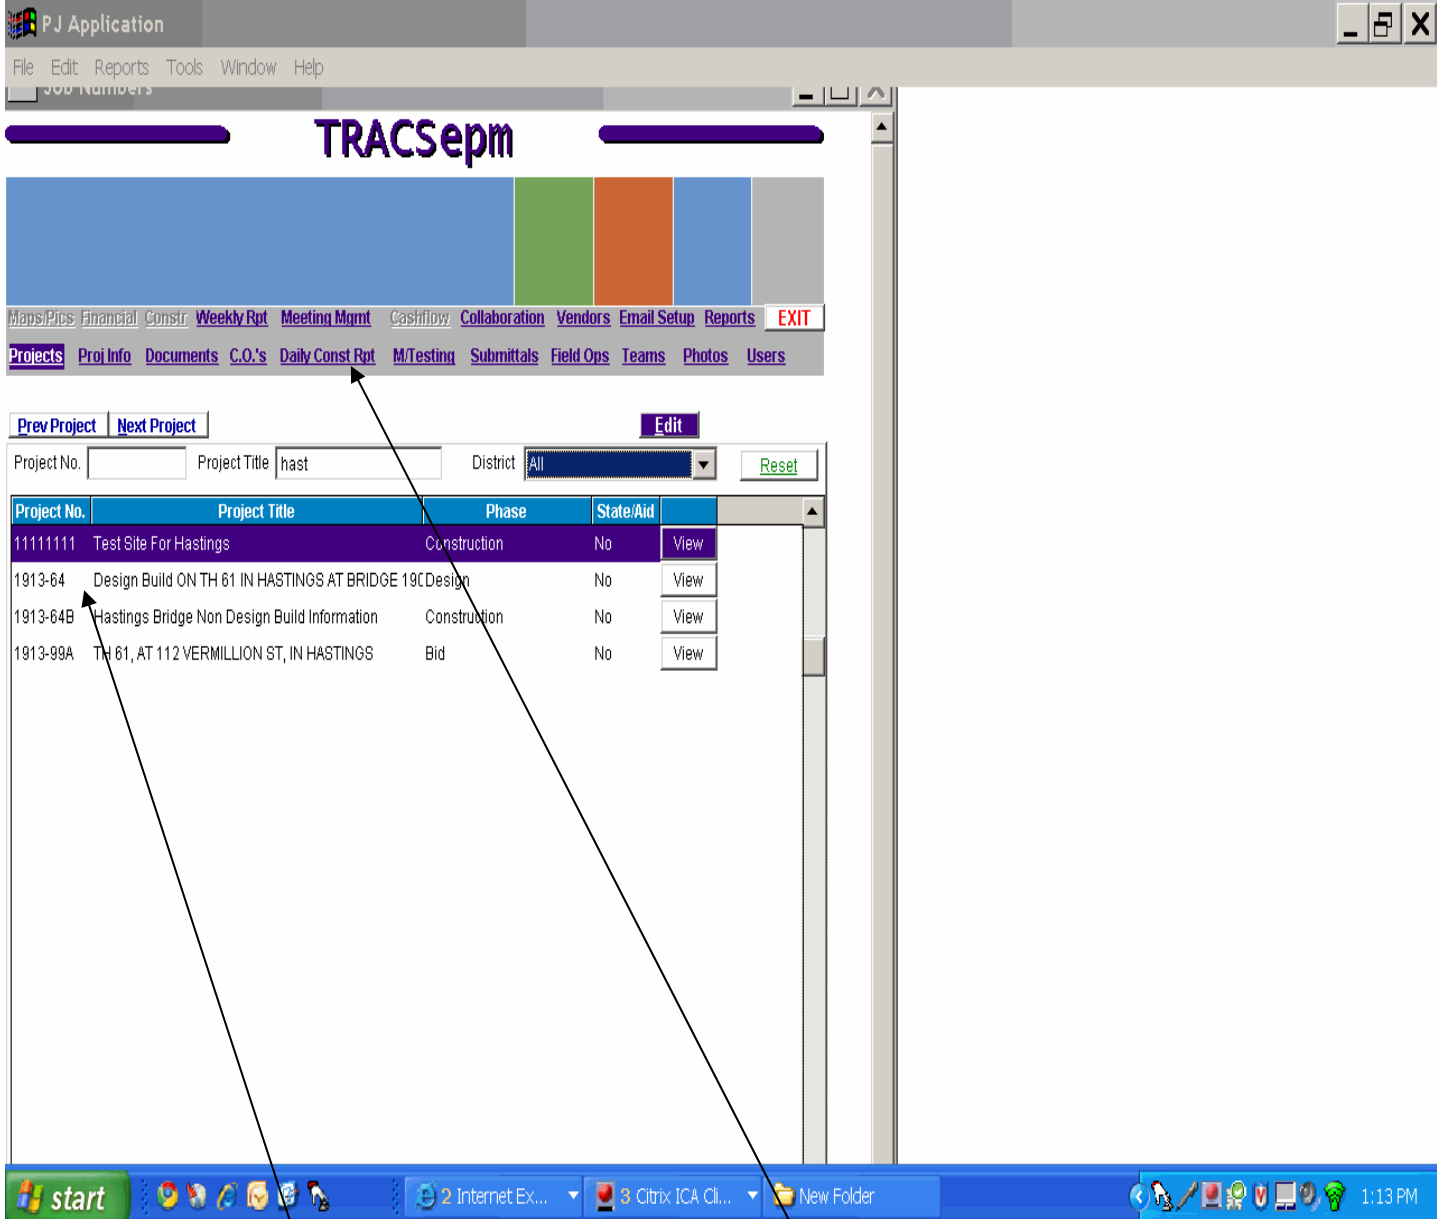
PJ Application

File Edit Reports Tools Window Help

Job Numbers

TRACSepm

Maps/Pics Financial Constr Weekly Rpt Meeting Mgmt Cashflow Collaboration Vendors Email Setup Reports EXIT

Projects Proj Info Documents C.O.'s Daily Const Rpt M/Testing Submittals Field Ops Teams Photos Users

Prev Project Next Project Edit

Project No. Project Title hast District All Reset

| Project No. | Project Title | Phase | State/Aid | |
|---|---|---|---|---|
| 11111111 | Test Site For Hastings | Construction | No | View |
| 1913-64 | Design Build ON TH 61 IN HASTINGS AT BRIDGE 19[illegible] | Design | No | View |
| 1913-64B | Hastings Bridge Non Design Build Information | Construction | No | View |
| 1913-99A | TH 61, AT 112 VERMILLION ST, IN HASTINGS | Bid | No | View |

start 2 Internet Ex... 3 Citrix ICA Cl... New Folder 1:13 PM